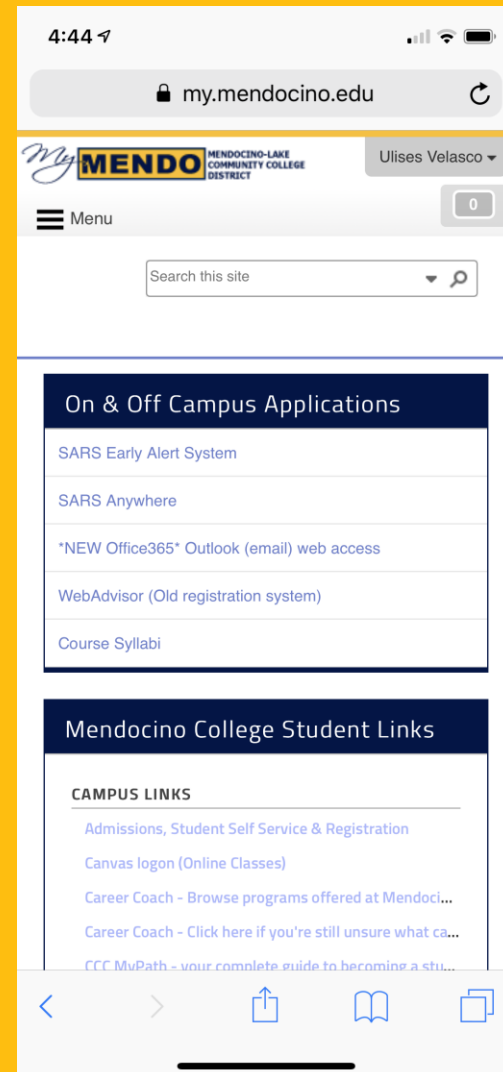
4:44

my.mendocino.edu

My MENDO MENDOCINO-LAKE COMMUNITY COLLEGE DISTRICT

Ulises Velasco

Menu

0

Search this site

On & Off Campus Applications

SARS Early Alert System

SARS Anywhere

*NEW Office365* Outlook (email) web access

WebAdvisor (Old registration system)

Course Syllabi

Mendocino College Student Links

CAMPUS LINKS

Admissions, Student Self Service & Registration

Canvas logon (Online Classes)

Career Coach - Browse programs offered at Mendoci...

Career Coach - Click here if you're still unsure what ca...

CCC MyPath - your complete guide to becoming a stu...